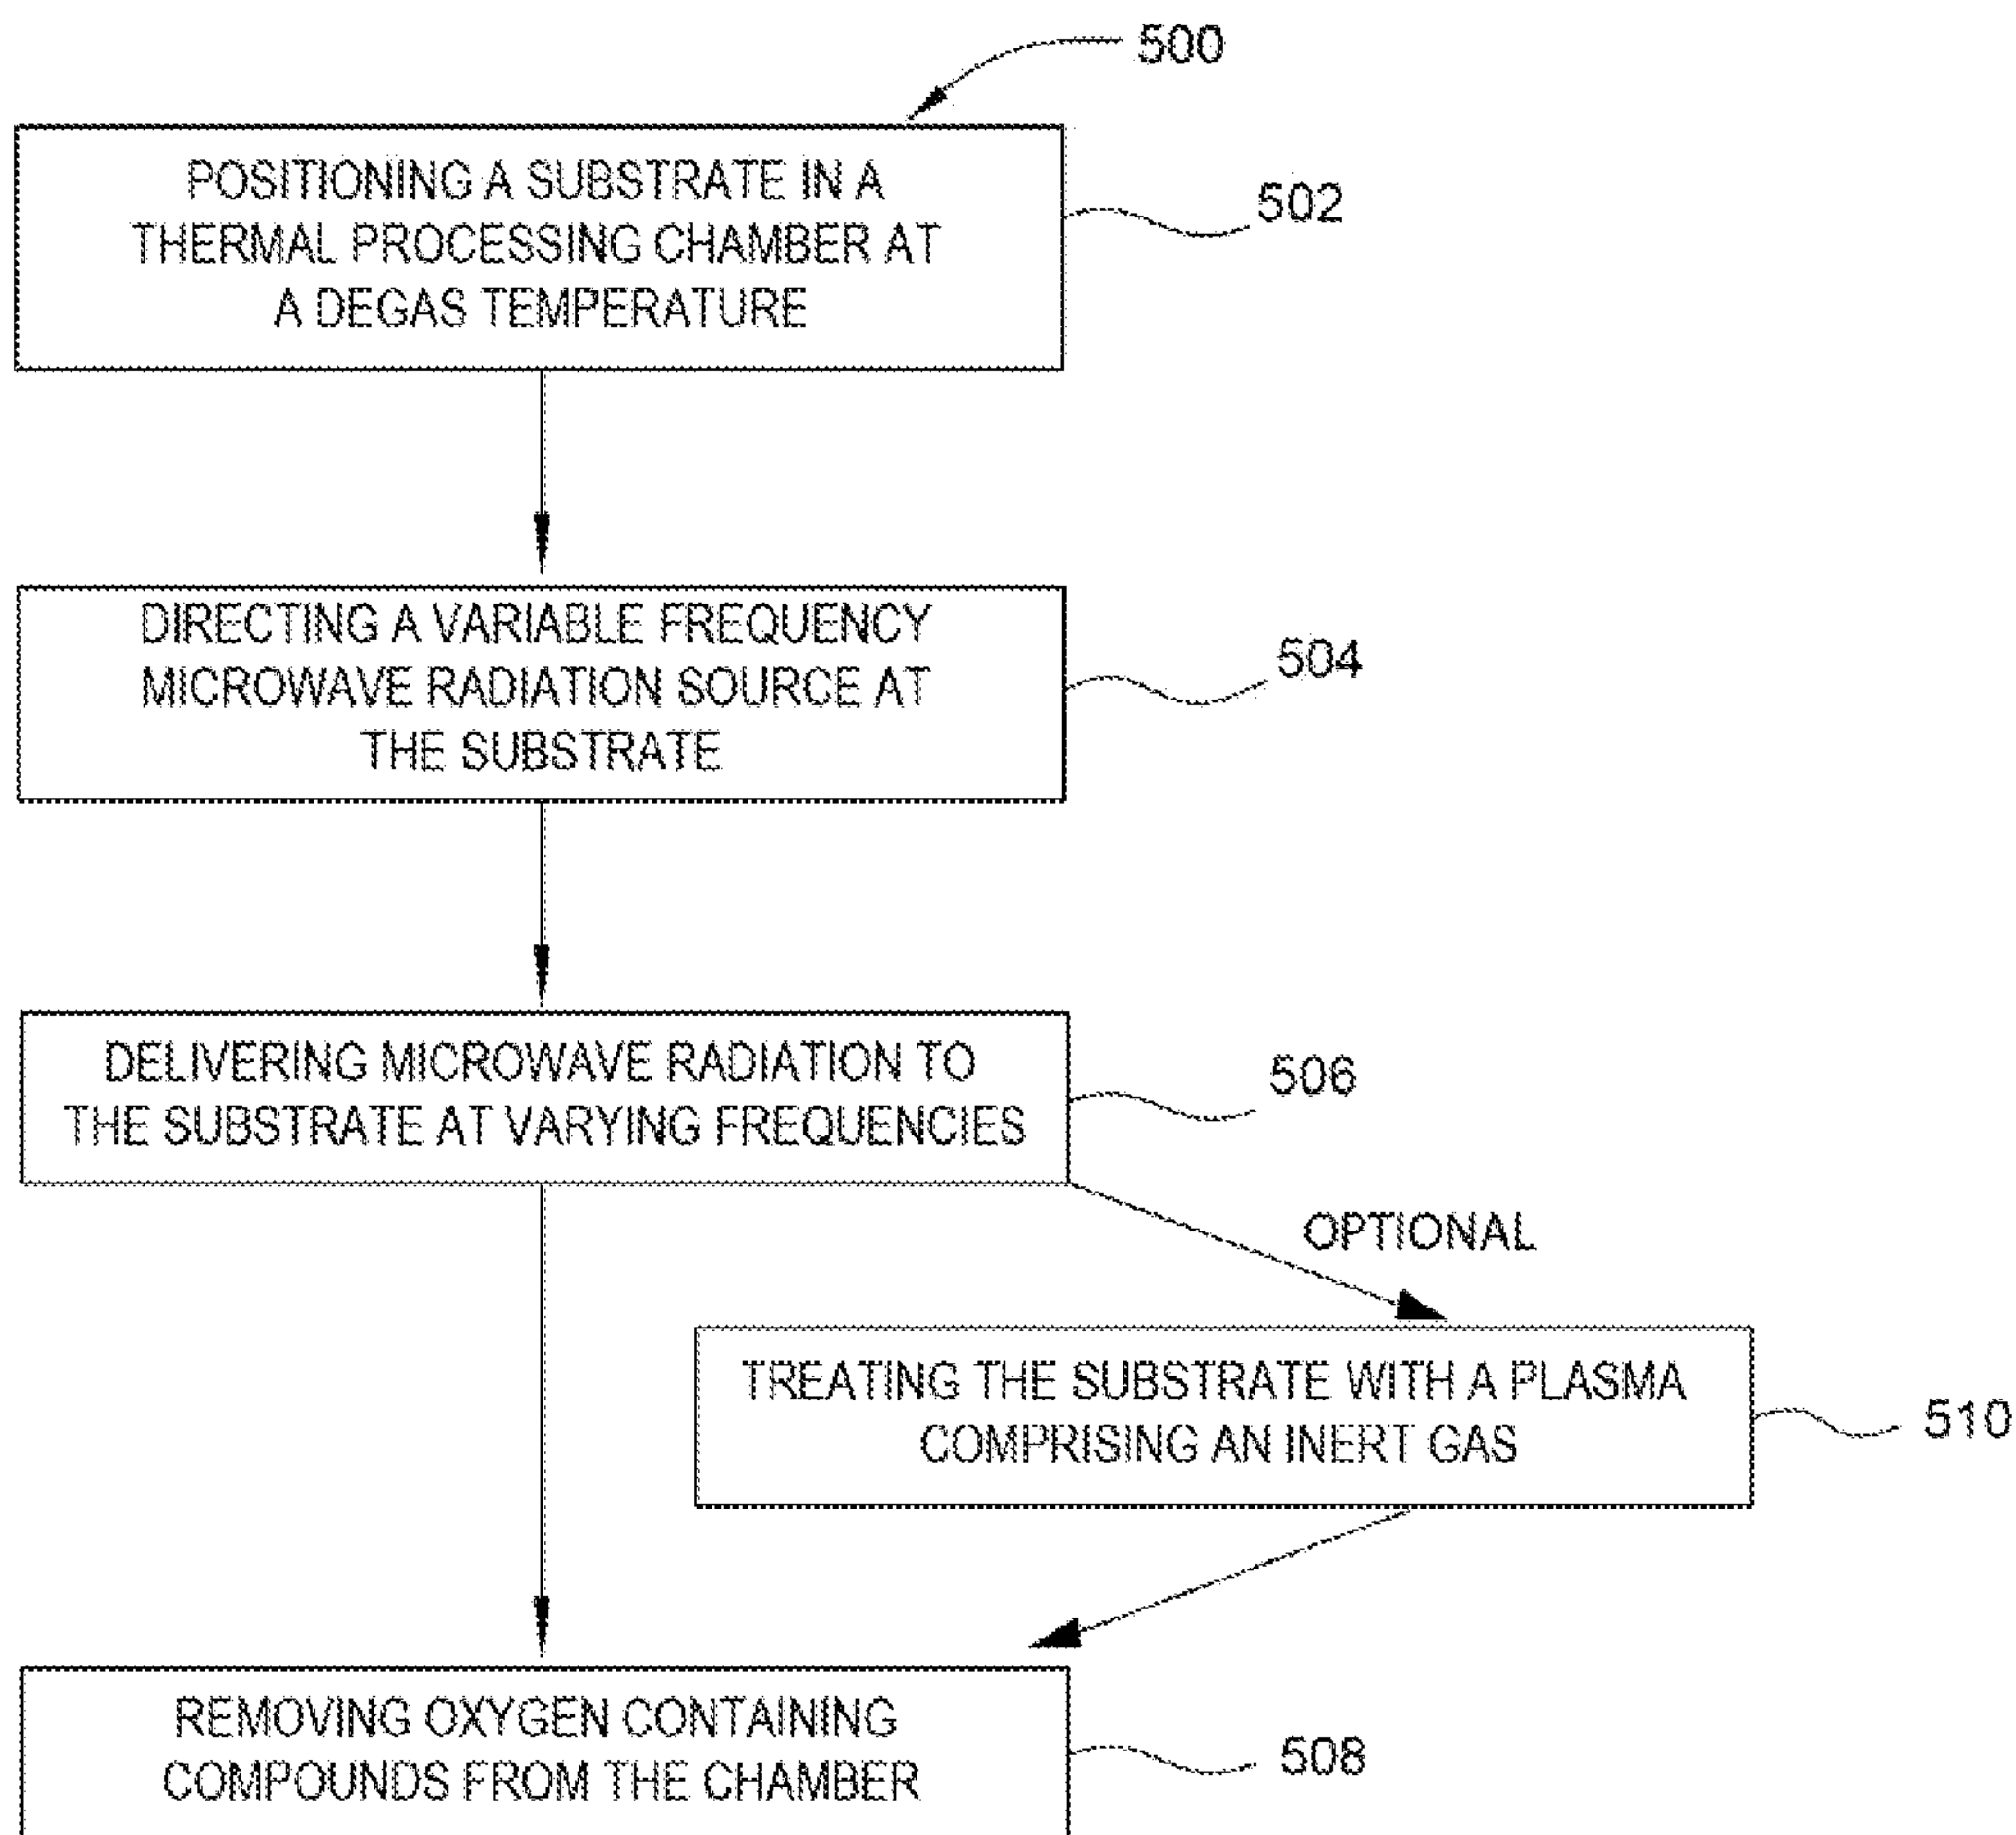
500

POSITIONING A SUBSTRATE IN A THERMAL PROCESSING CHAMBER AT A DEGAS TEMPERATURE

502

DIRECTING A VARIABLE FREQUENCY MICROWAVE RADIATION SOURCE AT THE SUBSTRATE

504

DELIVERING MICROWAVE RADIATION TO THE SUBSTRATE AT VARYING FREQUENCIES

506

OPTIONAL

TREATING THE SUBSTRATE WITH A PLASMA COMPRISING AN INERT GAS

510

REMOVING OXYGEN CONTAINING COMPOUNDS FROM THE CHAMBER

508